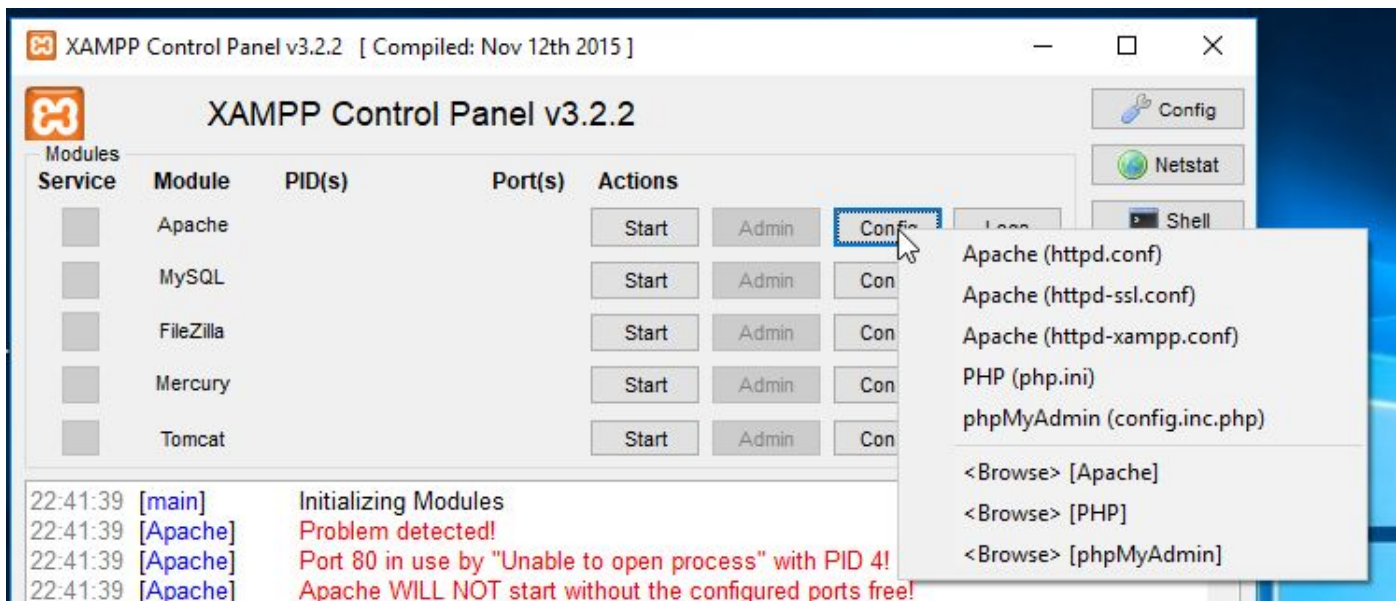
XAMPP Control Panel v3.2.2 [ Compiled: Nov 12th 2015 ]

XAMPP Control Panel v3.2.2

Config
Netstat
Shell

Modules

| Service | Module | PID(s) | Port(s) | Actions | | | |
|---|---|---|---|---|---|---|---|
| | Apache | | | Start | Admin | Config | Logs |
| | MySQL | | | Start | Admin | Con | |
| | FileZilla | | | Start | Admin | Con | |
| | Mercury | | | Start | Admin | Con | |
| | Tomcat | | | Start | Admin | Con | |

Apache (httpd.conf)
Apache (httpd-ssl.conf)
Apache (httpd-xampp.conf)
PHP (php.ini)
phpMyAdmin (config.inc.php)
<Browse> [Apache]
<Browse> [PHP]
<Browse> [phpMyAdmin]

22:41:39 [main] Initializing Modules
22:41:39 [Apache] Problem detected!
22:41:39 [Apache] Port 80 in use by "Unable to open process" with PID 4!
22:41:39 [Apache] Apache WILL NOT start without the configured ports free!